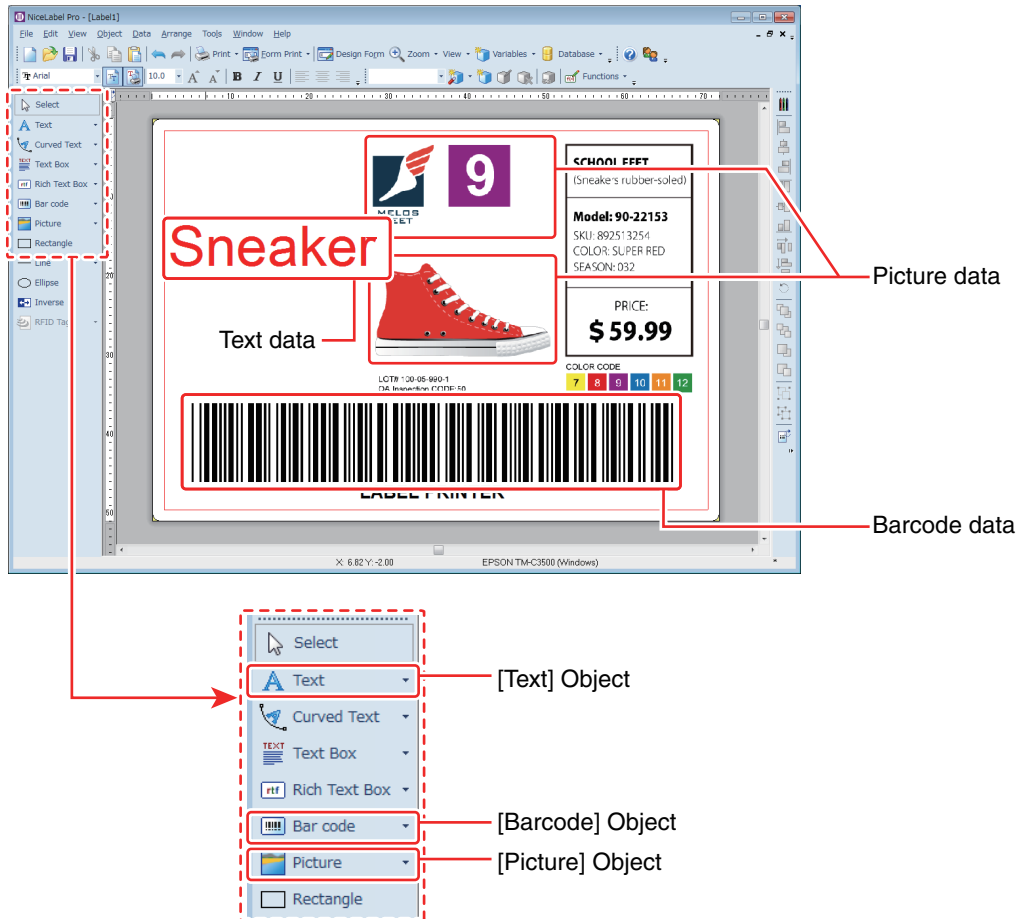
NiceLabel Pro - [Label1]

File Edit View Object Data Arrange Tools Window Help

Print Form Print Design Form Zoom View Variables Database

Arial 10.0 B I U Functions

Select
Text
Curved Text
Text Box
Rich Text Box
Bar code
Picture
Rectangle
Line
Ellipse
Inverse
RFID Tag

MELOS FEET

9

SCHOOL FEET
(Sneakers rubber-soled)

Model: 90-22153
SKU: 892513254
COLOR: SUPER RED
SEASON: 032

PRICE:
$ 59.99

Sneaker

COLOR CODE
7 8 9 10 11 12

LOT# 100-05-990-1
D4 Inspection CODE:50

LABEL PRINTER

Picture data

Text data

Barcode data

X: 6.82 Y: -2.00 EPSON TM-C3500 (Windows)

Select
Text
Curved Text
Text Box
Rich Text Box
Bar code
Picture
Rectangle

[Text] Object

[Barcode] Object

[Picture] Object